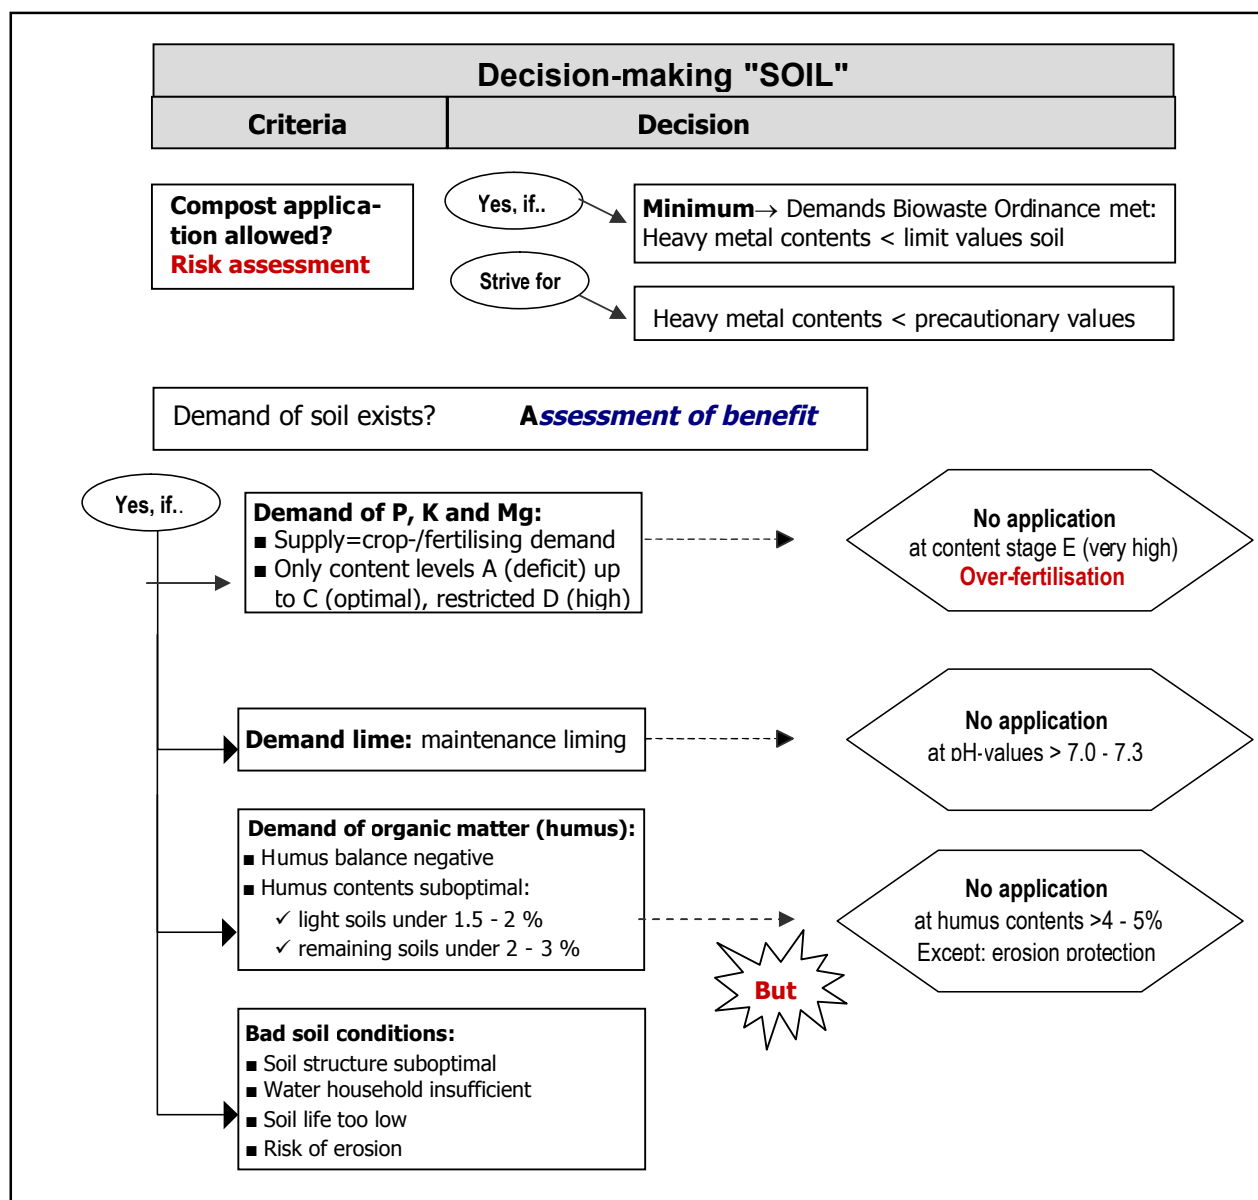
Decision-making "SOIL"

| Criteria | Decision |
|---|---|

Compost application allowed?
Risk assessment

Yes, if..

Minimum→ Demands Biowaste Ordinance met: Heavy metal contents < limit values soil

Strive for

Heavy metal contents < precautionary values

Demand of soil exists? Assessment of benefit

Yes, if..

Demand of P, K and Mg:
■ Supply=crop-/fertilising demand
■ Only content levels A (deficit) up to C (optimal), restricted D (high)

No application
at content stage E (very high)
Over-fertilisation

Demand lime: maintenance liming

No application
at pH-values > 7.0 - 7.3

Demand of organic matter (humus):
■ Humus balance negative
■ Humus contents suboptimal:
✓ light soils under 1.5 - 2 %
✓ remaining soils under 2 - 3 %

No application
at humus contents >4 - 5%
Except: erosion protection

But

Bad soil conditions:
■ Soil structure suboptimal
■ Water household insufficient
■ Soil life too low
■ Risk of erosion